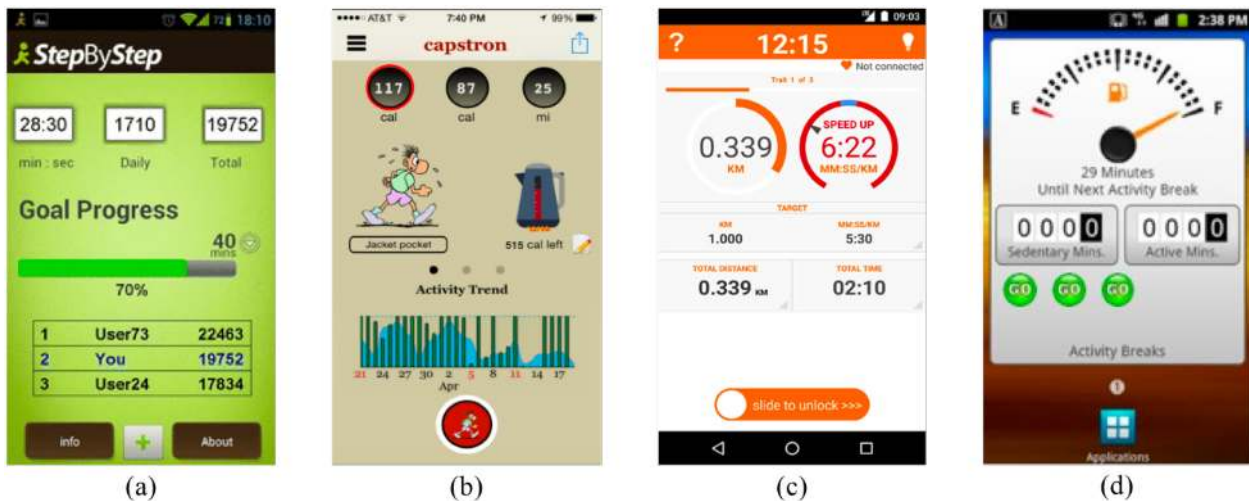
18:10

StepByStep

28:30 | 1710 | 19752

min : sec | Daily | Total

Goal Progress

40 mins

70%

| 1 | User73 | 22463 |
|---|---|---|
| 2 | You | 19752 |
| 3 | User24 | 17834 |

info + About

(a)

••••• AT&T 7:40 PM 99%

capstron

117 cal | 87 cal | 25 mi

Jacket pocket

515 cal left

Activity Trend

21 24 27 30 2 5 8 11 14 17

Apr

(b)

09:03

? 12:15

Not connected

Trail 1 of 3

0.339 KM

SPEED UP 6:22 MM:SS/KM

TARGET

KM 1.000

MM:SS/KM 5:30

TOTAL DISTANCE 0.339 KM

TOTAL TIME 02:10

slide to unlock >>>

(c)

2:38 PM

E F

29 Minutes Until Next Activity Break

0000 Sedentary Mins.

0000 Active Mins.

GO GO GO

Activity Breaks

Applications

(d)